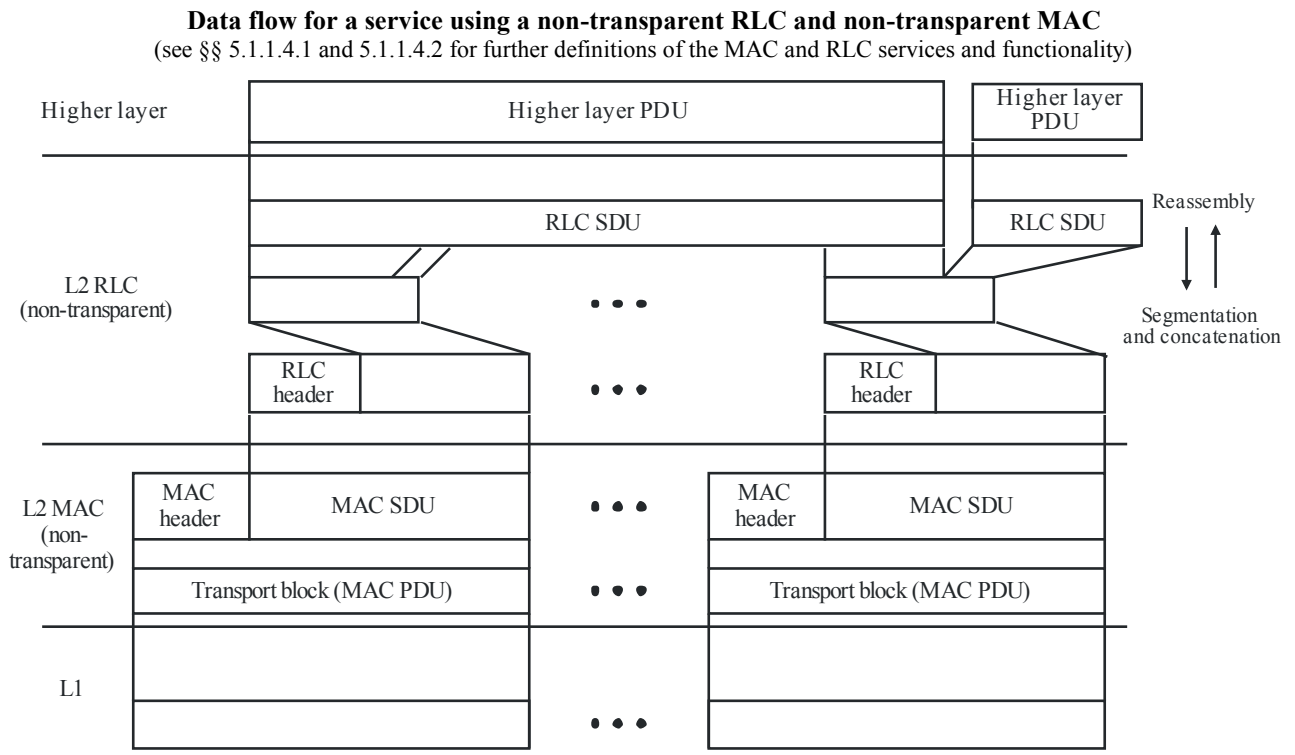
**Data flow for a service using a non-transparent RLC and non-transparent MAC**
(see §§ 5.1.1.4.1 and 5.1.1.4.2 for further definitions of the MAC and RLC services and functionality)

Higher layer

Higher layer PDU

Higher layer PDU

RLC SDU

RLC SDU

Reassembly

L2 RLC (non-transparent)

Segmentation and concatenation

RLC header

RLC header

L2 MAC (non-transparent)

MAC header

MAC SDU

MAC header

MAC SDU

Transport block (MAC PDU)

Transport block (MAC PDU)

L1